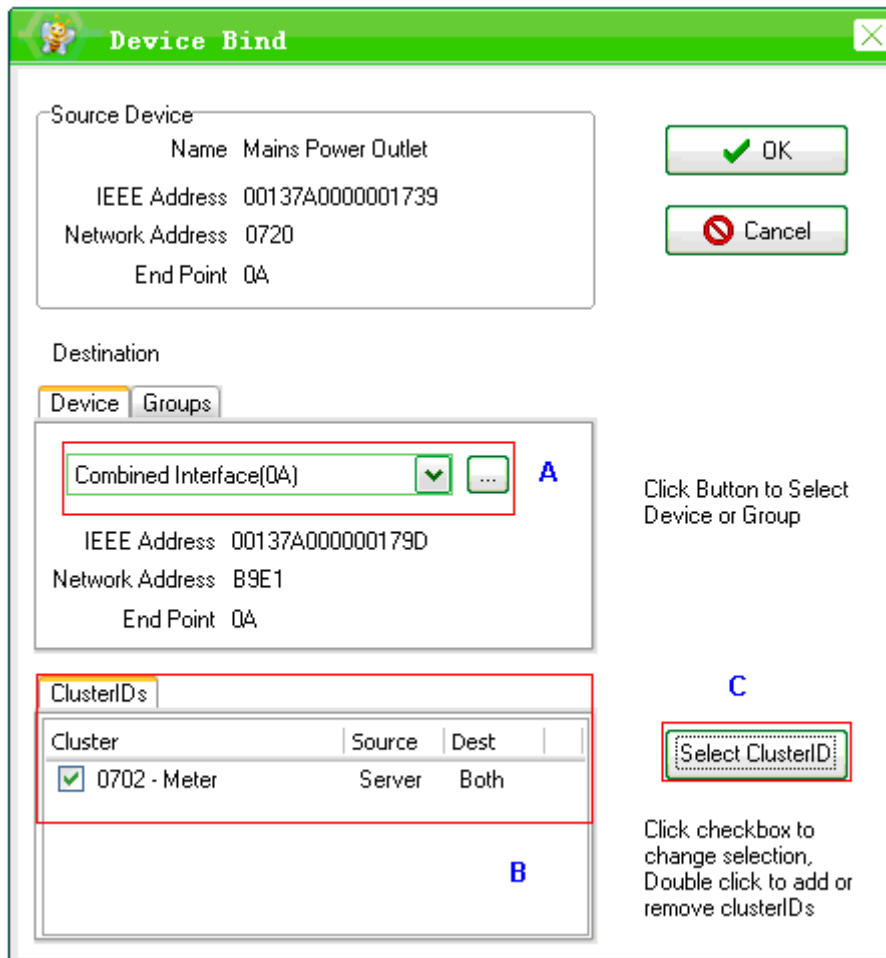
Device Bind

Source Device

Name Mains Power Outlet

IEEE Address 00137A0000001739

Network Address 0720

End Point 0A

OK

Cancel

Destination

Device Groups

Combined Interface(0A) ...

A

Click Button to Select Device or Group

IEEE Address 00137A000000179D

Network Address B9E1

End Point 0A

ClusterIDs

C

| Cluster | Source | Dest |
|---|---|---|
| 0702 - Meter | Server | Both |

Select ClusterID

Click checkbox to change selection, Double click to add or remove clusterIDs

B